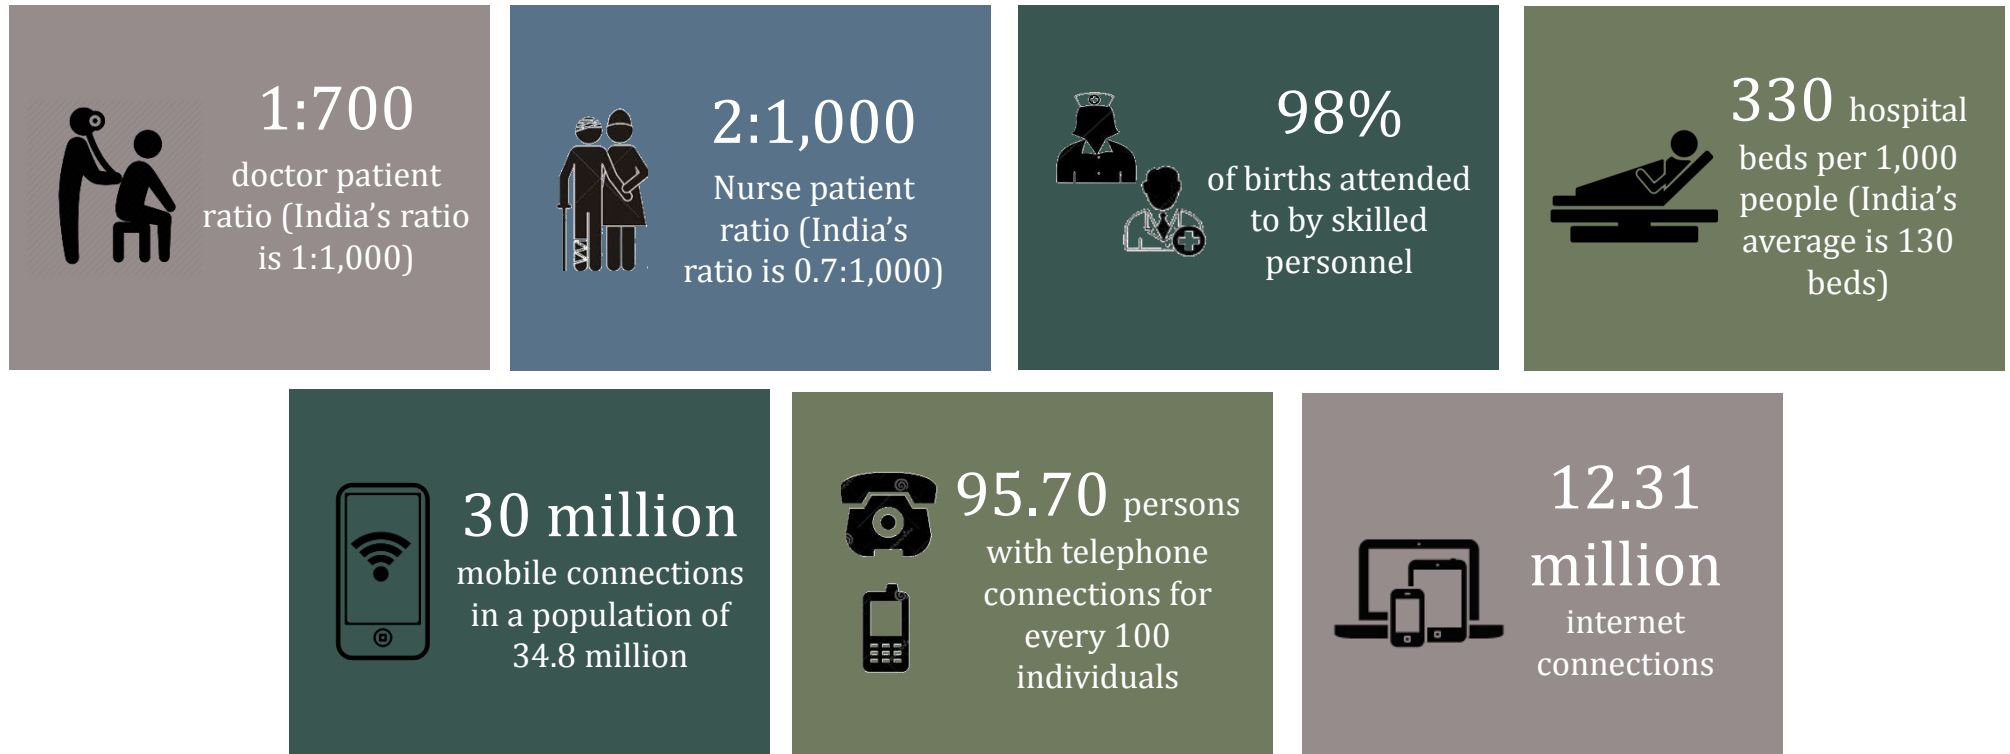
1:700
doctor patient ratio (India's ratio is 1:1,000)

2:1,000
Nurse patient ratio (India's ratio is 0.7:1,000)

98%
of births attended to by skilled personnel

330 hospital beds per 1,000 people (India's average is 130 beds)

30 million
mobile connections in a population of 34.8 million

95.70 persons with telephone connections for every 100 individuals

12.31 million
internet connections